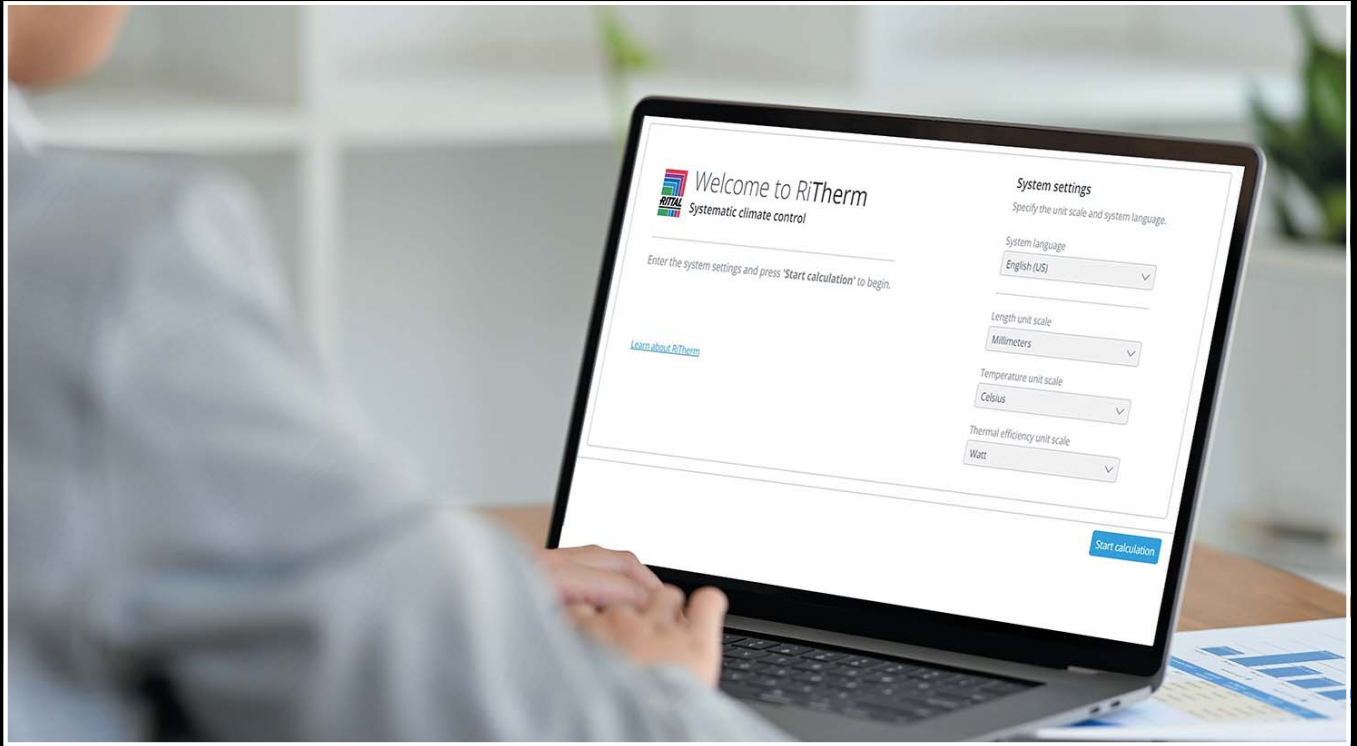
RITTAL

Welcome to RiTherm
Systematic climate control

Enter the system settings and press **'Start calculation'** to begin.

Learn about RiTherm

System settings
Specify the unit scale and system language.

System language
English (US)

Length unit scale
Millimeters

Temperature unit scale
Celsius

Thermal efficiency unit scale
Watt

Start calculation